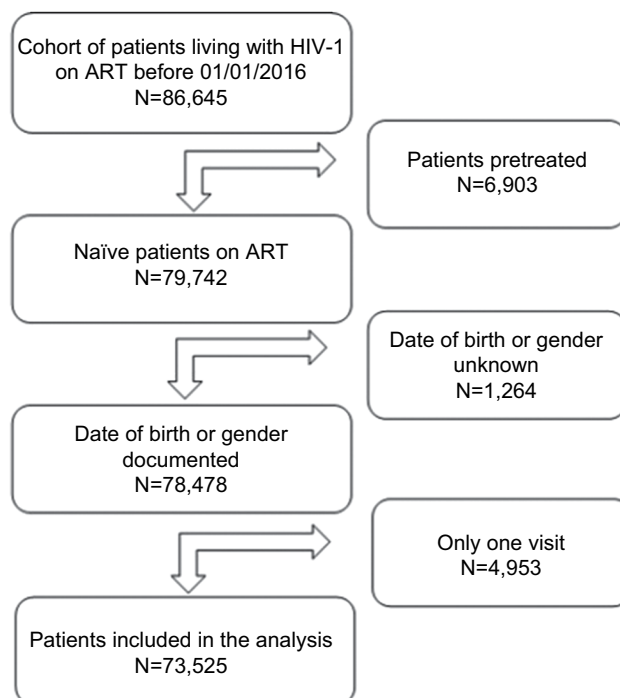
Cohort of patients living with HIV-1 on ART before 01/01/2016
N=86,645

Patients pretreated
N=6,903

Naïve patients on ART
N=79,742

Date of birth or gender unknown
N=1,264

Date of birth or gender documented
N=78,478

Only one visit
N=4,953

Patients included in the analysis
N=73,525